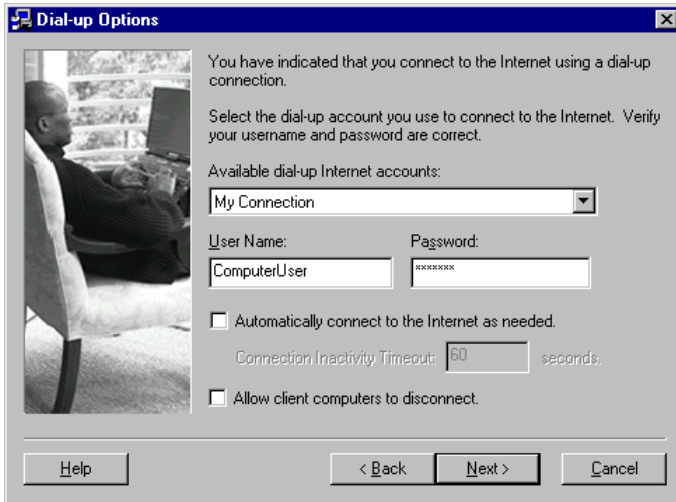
Dial-up Options

You have indicated that you connect to the Internet using a dial-up connection.

Select the dial-up account you use to connect to the Internet. Verify your username and password are correct.

Available dial-up Internet accounts:

My Connection

User Name:

ComputerUser

Password:

*******

Automatically connect to the Internet as needed.

Connection Inactivity Timeout: 60 seconds.

Allow client computers to disconnect.

Help

< Back

Next >

Cancel